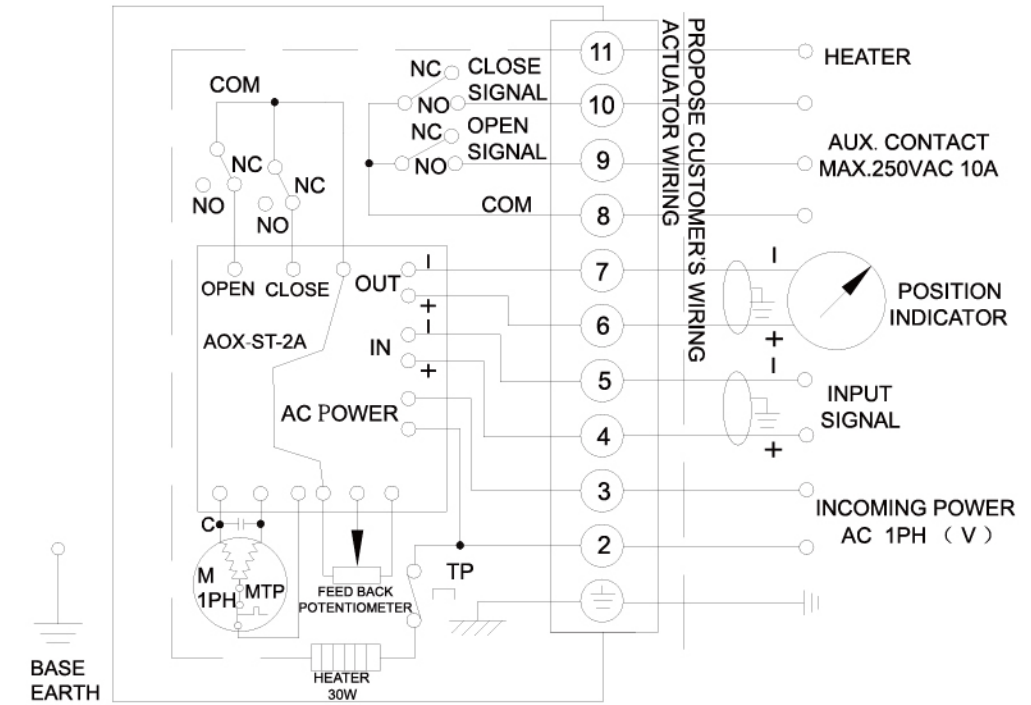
ACTUATOR WIRING
PROPOSE CUSTOMER'S WIRING

COM
NC
NO
NC
NO
NC
NO
CLOSE SIGNAL
NC
NO
OPEN SIGNAL
COM

11
10
9
8
7
6
5
4
3
2

HEATER
AUX. CONTACT MAX.250VAC 10A
POSITION INDICATOR
INPUT SIGNAL
INCOMING POWER AC 1PH （V）

OPEN CLOSE
OUT
AOX-ST-2A
IN
AC POWER
-
+
-
+
-
+
-
+

C
M 1PH
MTP
FEED BACK POTENTIOMETER
TP
HEATER 30W

BASE EARTH